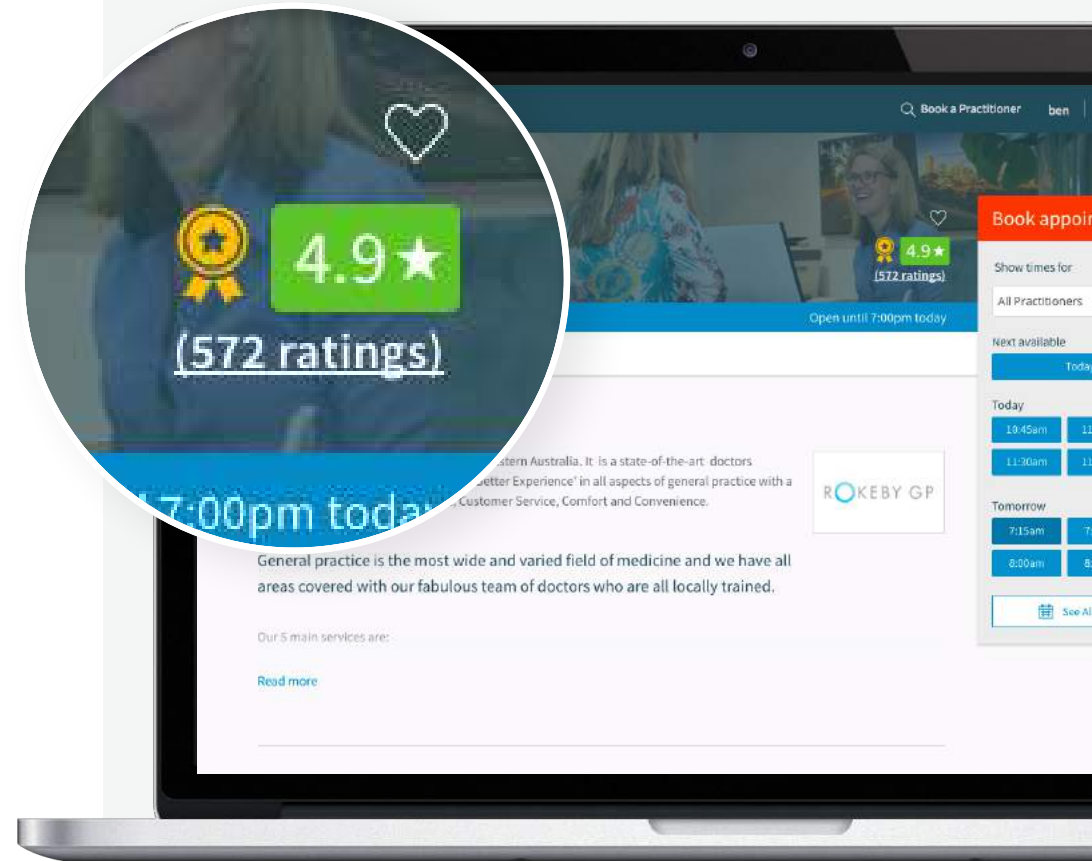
4.9★
(572 ratings)
7:00pm today

Book a Practitioner ben

4.9★
(572 ratings)
Open until 7:00pm today

Book appoi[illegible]
Show times for
All Practitioners
Next available
Toda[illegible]
Today
10:45am 11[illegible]
11:30am 11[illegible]
Tomorrow
7:15am 7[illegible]
8:00am 8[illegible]
See Al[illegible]

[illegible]stern Australia. It is a state-of-the-art doctors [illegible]Better Experience' in all aspects of general practice with a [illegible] Customer Service, Comfort and Convenience.

ROKEBY GP

General practice is the most wide and varied field of medicine and we have all areas covered with our fabulous team of doctors who are all locally trained.

Our 5 main services are:

Read more